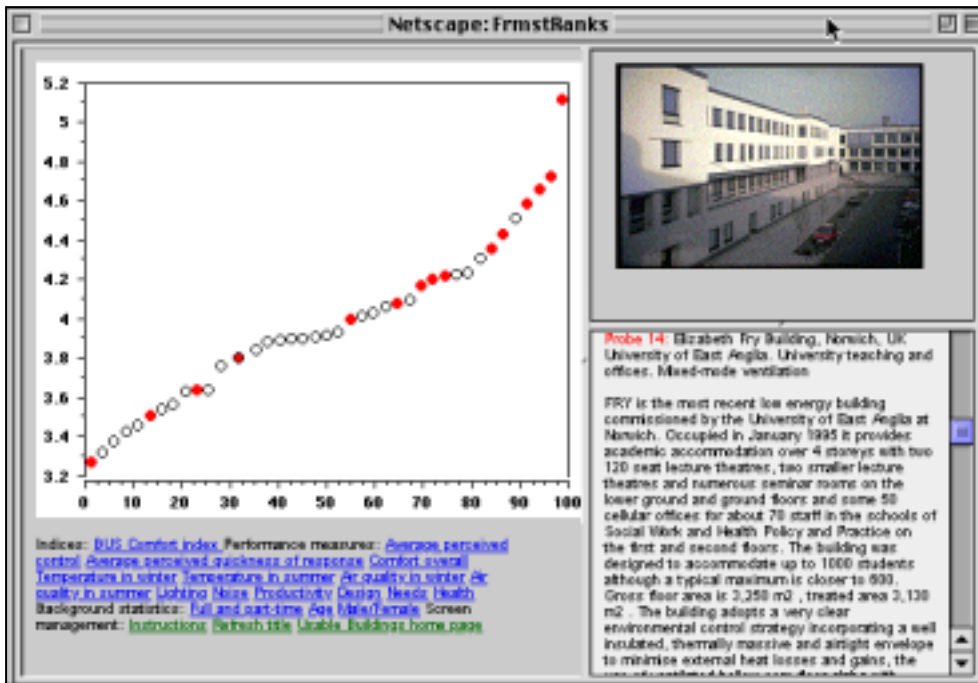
Netscape: FrmstBanks

5.2
5
4.8
4.6
4.4
4.2
4
3.8
3.6
3.4
3.2
0 10 20 30 40 50 60 70 80 90 100

Indices: BUS Comfort index Performance measures: Average perceived control Average perceived quickness of response Comfort overall Temperature in winter Temperature in summer Air quality in winter Air quality in summer Lighting Noise Productivity Design Needs Health Background statistics: Full and part-time Age Male/Female Screen management: Instructions Refresh title Usable Buildings home page

Probe 14: Elizabeth Fry Building, Norwich, UK University of East Anglia. University teaching and offices. Mixed-mode ventilation

FRY is the most recent low energy building commissioned by the University of East Anglia at Norwich. Occupied in January 1995 it provides academic accommodation over 4 storeys with two 120 seat lecture theatres, two smaller lecture theatres and numerous seminar rooms on the lower ground and ground floors and some 50 cellular offices for about 70 staff in the schools of Social Work and Health Policy and Practice on the first and second floors. The building was designed to accommodate up to 1000 students although a typical maximum is closer to 600. Gross floor area is 3,250 m2 , treated area 3,130 m2 . The building adopts a very clear environmental control strategy incorporating a well insulated, thermally massive and airtight envelope to minimise external heat losses and gains, the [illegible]